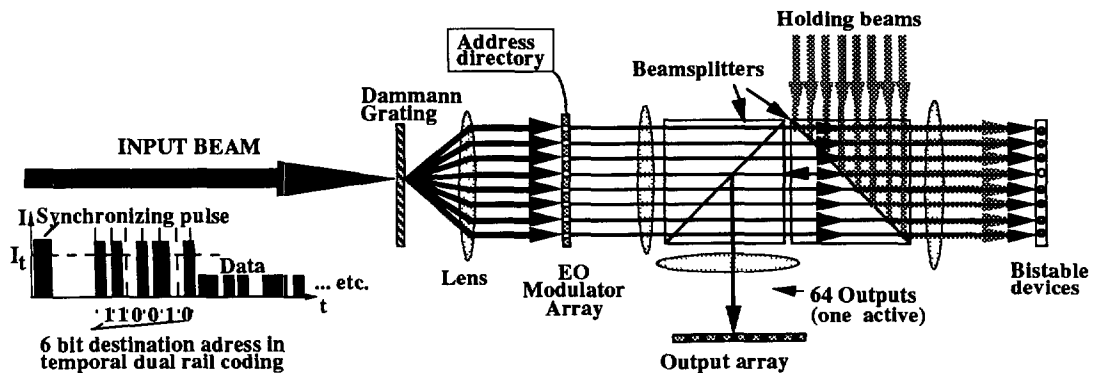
Holding beams

Address directory

Beamsplitters

Dammann Grating

INPUT BEAM

I Synchronizing pulse

$I_t$

Data

... etc.

t

1 1 0 0 1 0

6 bit destination adress in temporal dual rail coding

Lens

EO Modulator Array

64 Outputs (one active)

Output array

Bistable devices